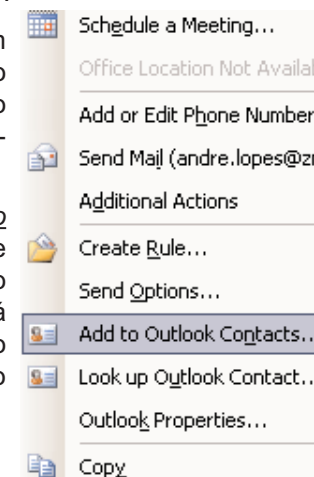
n
o
o
-

2
e
o
á
o
o

Schedule a Meeting...
Office Location Not Availal
Add or Edit Phone Number
Send Mail (andre.lopes@zı
Additional Actions
Create Rule...
Send Options...
Add to Outlook Contacts...
Look up Outlook Contact...
Outlook Properties...
Copy